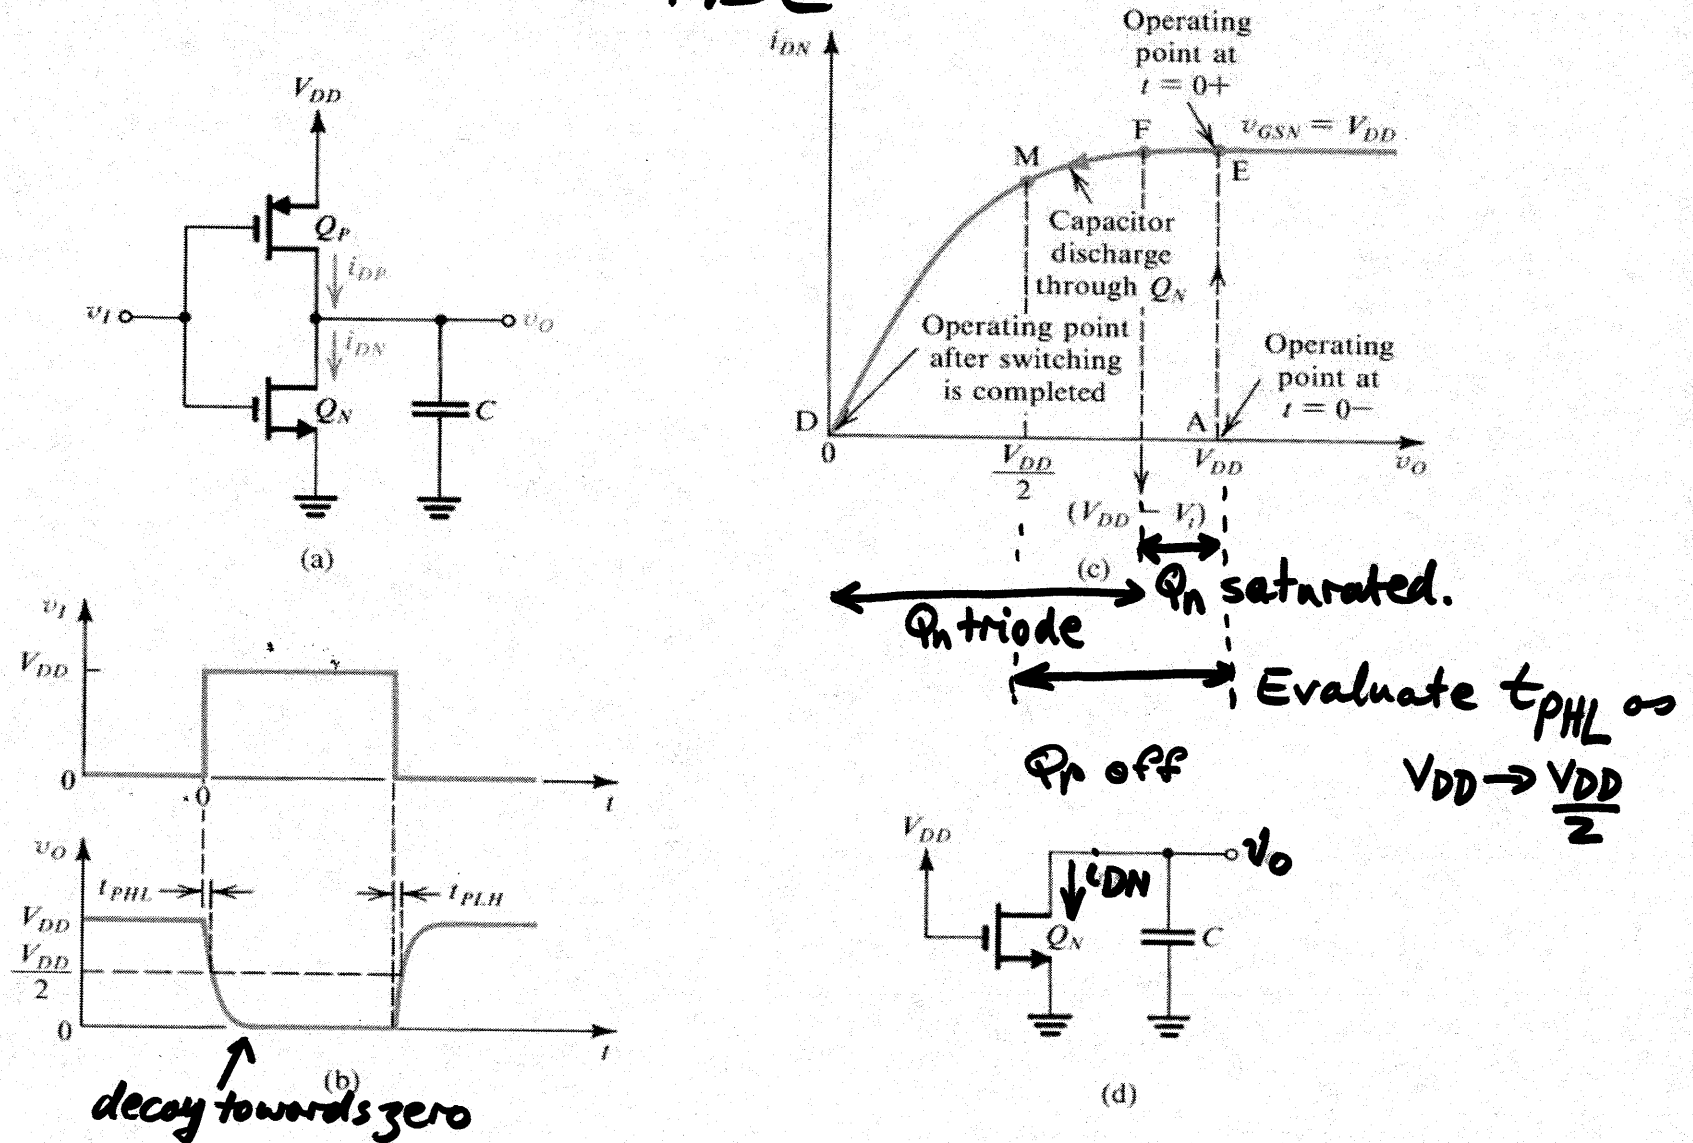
$V_{DD}$
$Q_P$
$i_{DP}$
$v_I$
$v_O$
$i_{DN}$
$Q_N$
$C$
(a)

$v_I$
$V_{DD}$
0
0
$t$
$v_O$
$t_{PHL}$
$t_{PLH}$
$V_{DD}$
$\frac{V_{DD}}{2}$
0
$t$
(b)
decay towards zero

Operating point at $t = 0+$
$i_{DN}$
$v_{GSN} = V_{DD}$
F
M
E
Capacitor discharge through $Q_N$
Operating point after switching is completed
Operating point at $t = 0-$
D
A
0
$\frac{V_{DD}}{2}$
$V_{DD}$
$v_O$
$(V_{DD} - V_t)$
(c)
Qn saturated.
Qn triode
Evaluate $t_{PHL}$ as
Qp off
$V_{DD} \rightarrow \frac{V_{DD}}{2}$

$V_{DD}$
$i_{DN}$
$v_O$
$Q_N$
$C$
(d)